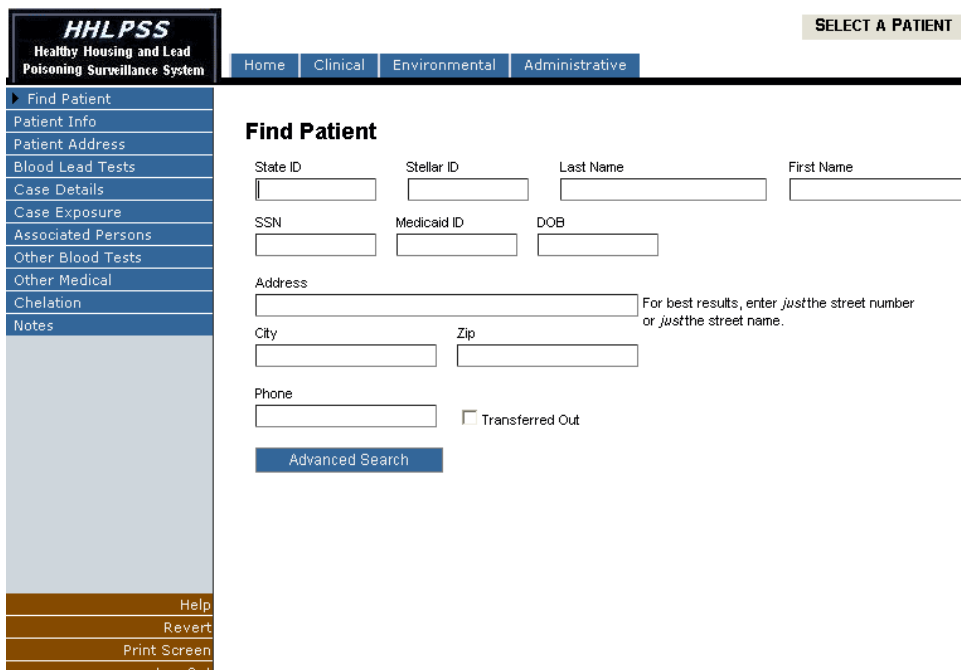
HHLPSS
Healthy Housing and Lead Poisoning Surveillance System

Home | Clinical | Environmental | Administrative

SELECT A PATIENT

Find Patient
Patient Info
Patient Address
Blood Lead Tests
Case Details
Case Exposure
Associated Persons
Other Blood Tests
Other Medical
Chelation
Notes

Help
Revert
Print Screen
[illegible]

Find Patient

State ID
Stellar ID
Last Name
First Name

SSN
Medicaid ID
DOB

Address

For best results, enter *just* the street number or *just* the street name.

City
Zip

Phone

Transferred Out

Advanced Search